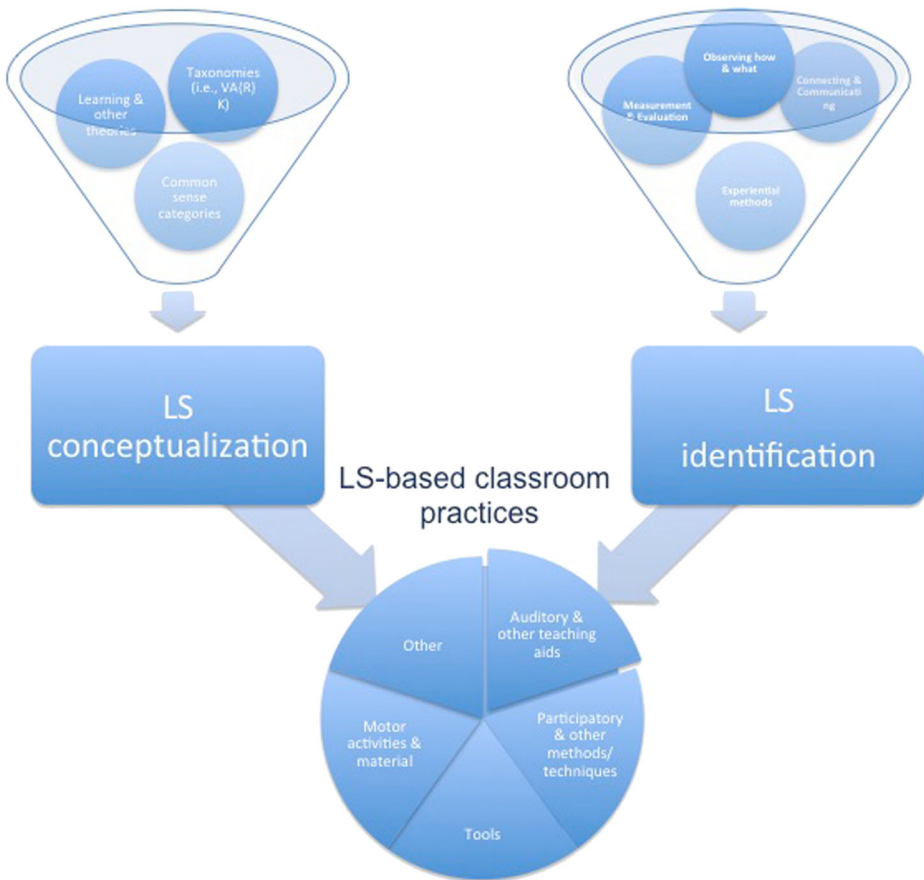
Learning & other theories

Taxonomies (i.e., VA(R) K)

Common sense categories

Measurement & Evaluation

Observing how & what

Connecting & Communicating

Experiential methods

LS conceptualization

LS identification

LS-based classroom practices

Other

Auditory & other teaching aids

Motor activities & material

Participatory & other methods/ techniques

Tools